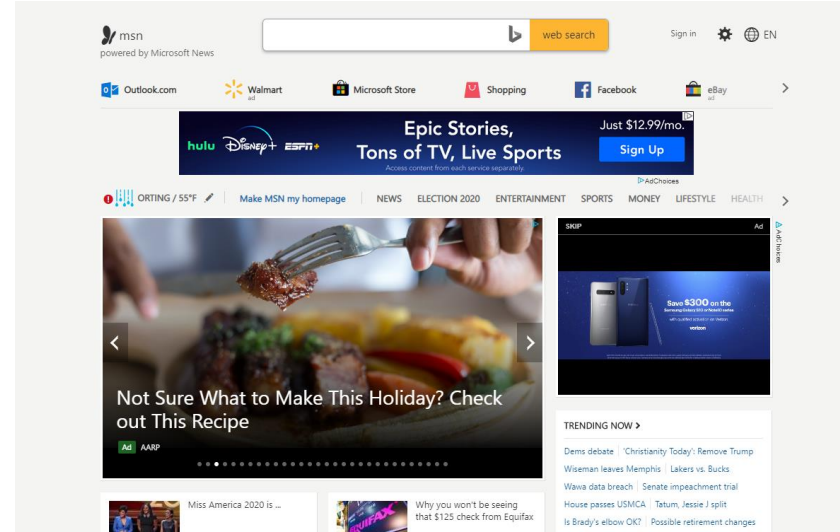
msn
powered by Microsoft News

web search

Sign in

EN

Outlook.com
Walmart
ad
Microsoft Store
Shopping
Facebook
eBay
ad

hulu Disney+ ESPN+
Epic Stories, Tons of TV, Live Sports
Access content from each service separately.
Just $12.99/mo.
Sign Up

AdChoices

ORTING / 55°F

Make MSN my homepage

NEWS
ELECTION 2020
ENTERTAINMENT
SPORTS
MONEY
LIFESTYLE
HEALTH

Not Sure What to Make This Holiday? Check out This Recipe

Ad AARP

SKIP
Ad
AdChoices

Save $300 on the
Samsung Galaxy S10 or Note10 series
verizon

TRENDING NOW >

Dems debate | 'Christianity Today': Remove Trump
Wiseman leaves Memphis | Lakers vs. Bucks
Wawa data breach | Senate impeachment trial
House passes USMCA | Tatum, Jessie J split
Is Brady's elbow OK? | Possible retirement changes

Miss America 2020 is ...

Why you won't be seeing that $125 check from Equifax

EQUIFAX